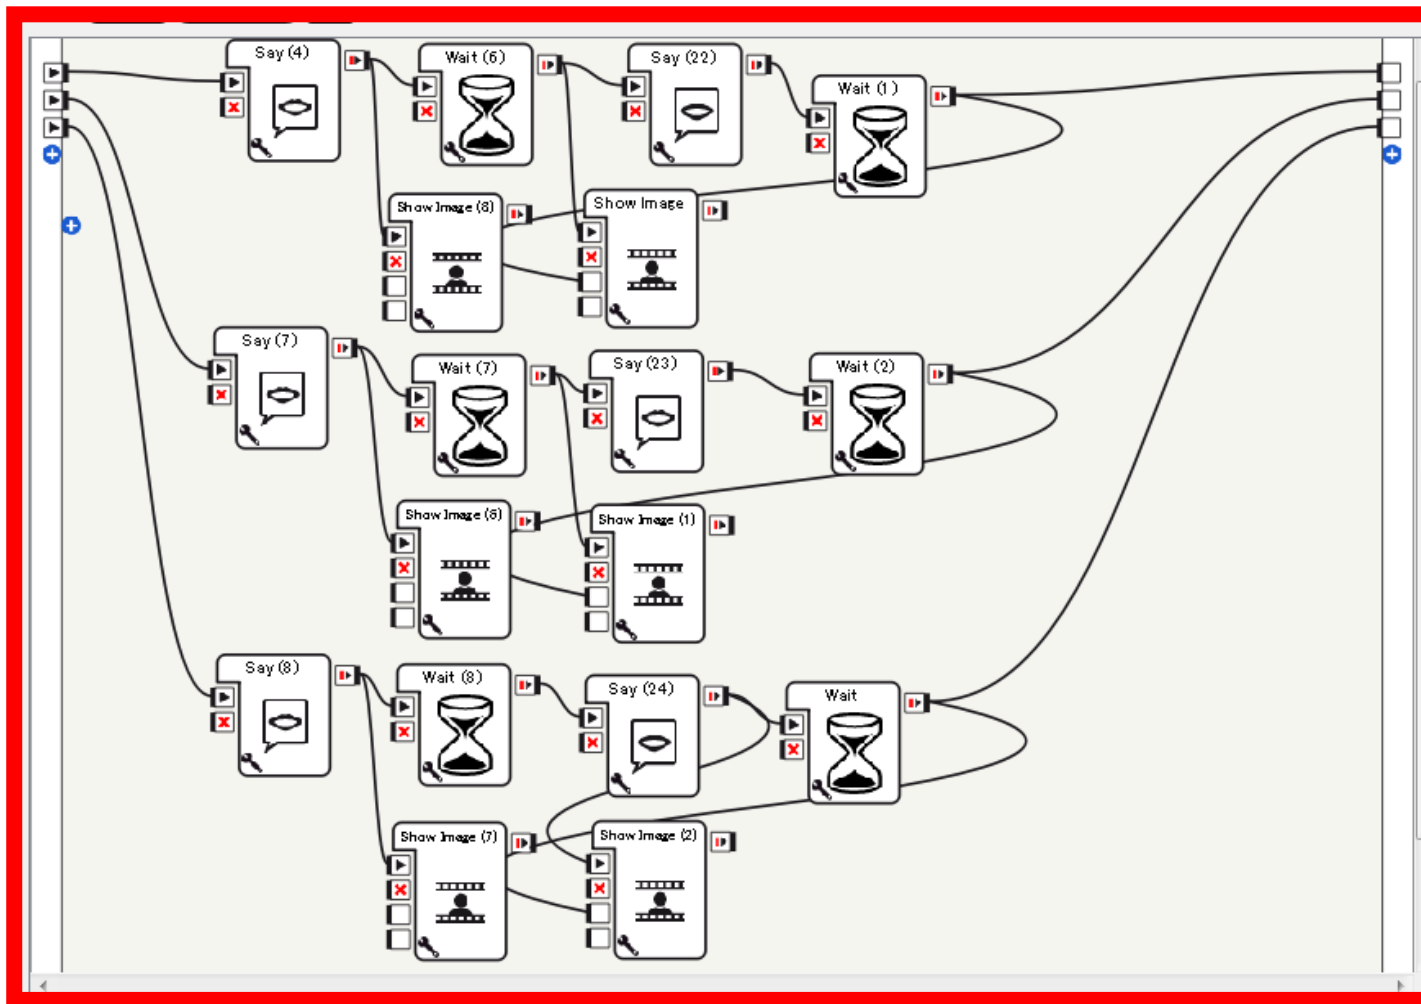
Say (4)

Wait (6)

Say (22)

Wait (1)

Show Image (8)

Show Image

Say (7)

Wait (7)

Say (23)

Wait (2)

Show Image (6)

Show Image (1)

Say (8)

Wait (8)

Say (24)

Wait

Show Image (7)

Show Image (2)